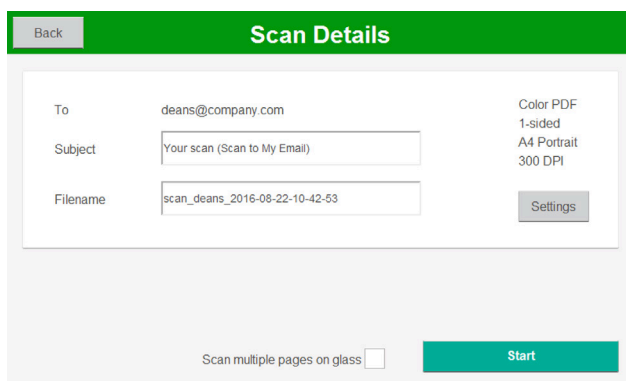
Back

Scan Details

To deans@company.com

Subject Your scan (Scan to My Email)

Filename scan_deans_2016-08-22-10-42-53

Color PDF
1-sided
A4 Portrait
300 DPI

Settings

Scan multiple pages on glass

Start